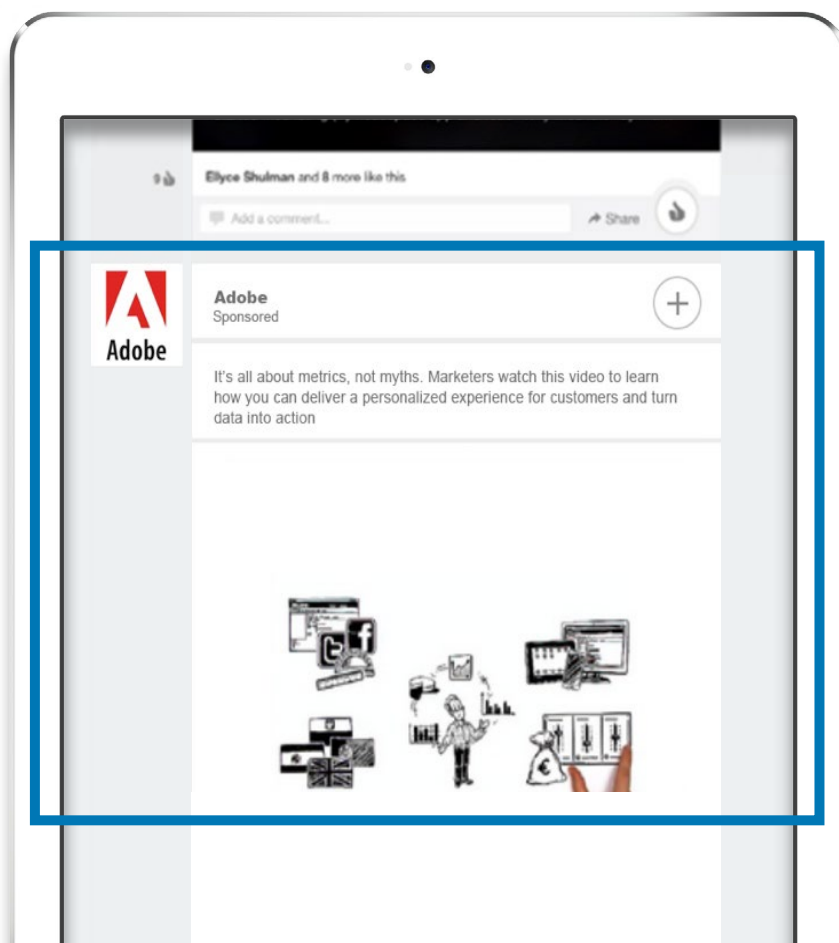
9

Ellyce Shulman and 8 more like this

Add a comment...

Share

Adobe

Adobe
Sponsored

It's all about metrics, not myths. Marketers watch this video to learn how you can deliver a personalized experience for customers and turn data into action